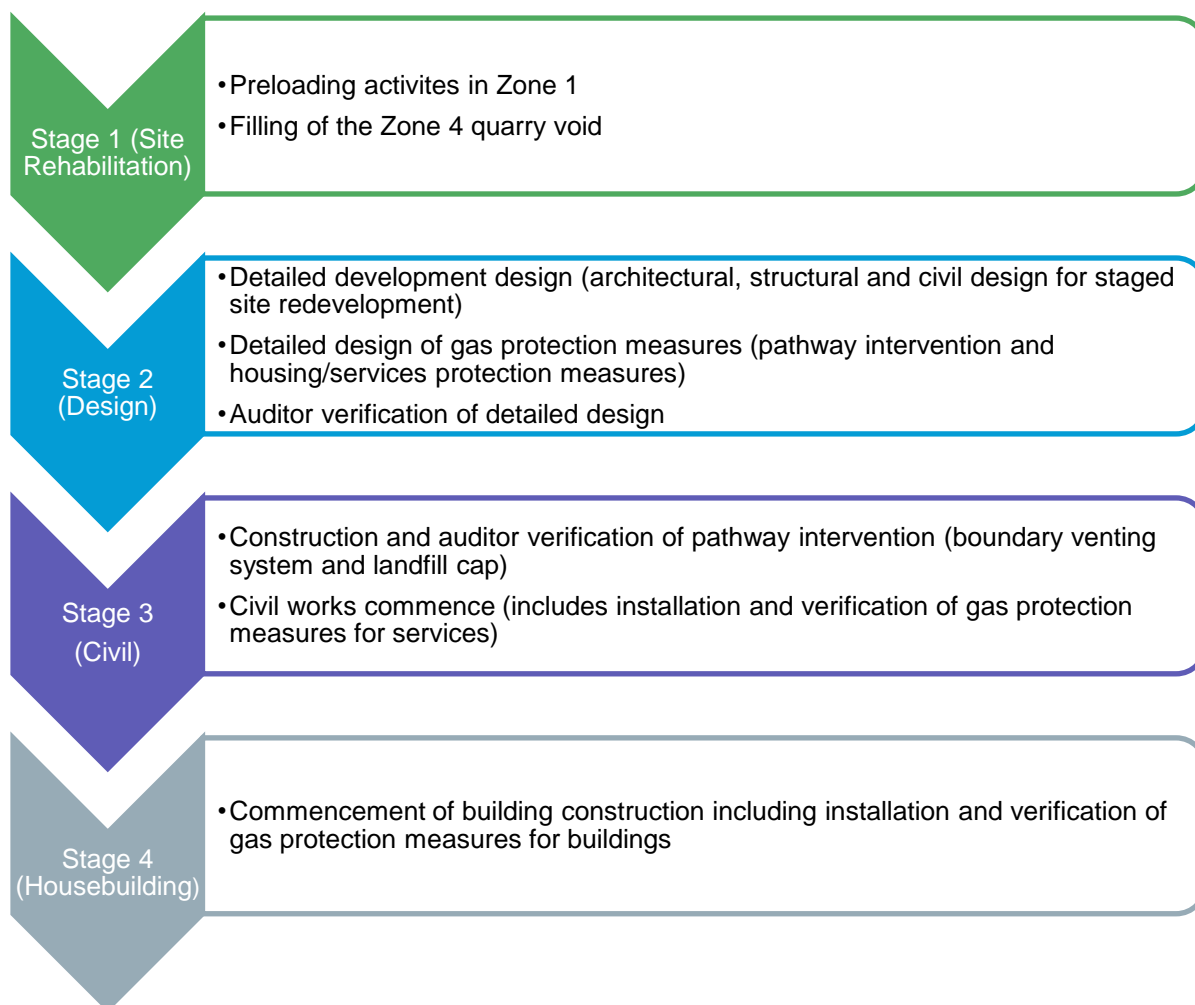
Stage 1 (Site Rehabilitation)

• Preloading activites in Zone 1
• Filling of the Zone 4 quarry void

Stage 2 (Design)

• Detailed development design (architectural, structural and civil design for staged site redevelopment)
• Detailed design of gas protection measures (pathway intervention and housing/services protection measures)
• Auditor verification of detailed design

Stage 3 (Civil)

• Construction and auditor verification of pathway intervention (boundary venting system and landfill cap)
• Civil works commence (includes installation and verification of gas protection measures for services)

Stage 4 (Housebuilding)

• Commencement of building construction including installation and verification of gas protection measures for buildings